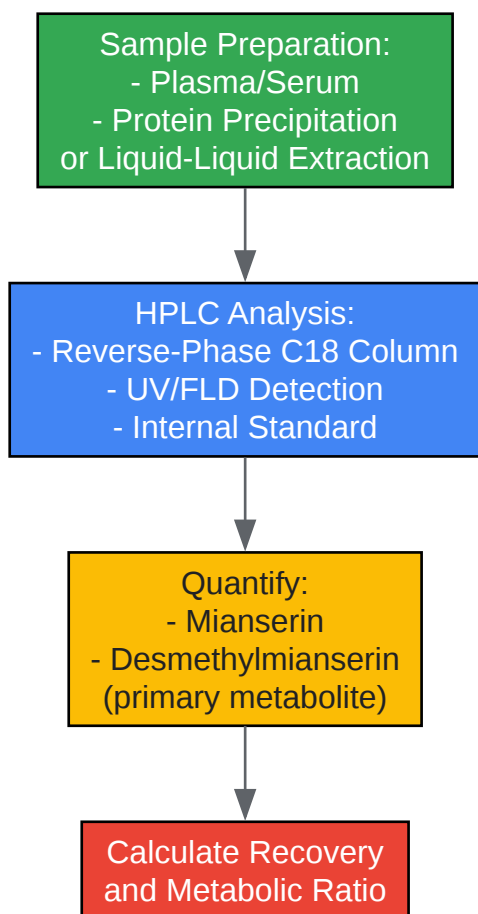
Sample Preparation:
- Plasma/Serum
- Protein Precipitation or Liquid-Liquid Extraction

HPLC Analysis:
- Reverse-Phase C18 Column
- UV/FLD Detection
- Internal Standard

Quantify:
- Mianserin
- Desmethylmianserin (primary metabolite)

Calculate Recovery and Metabolic Ratio